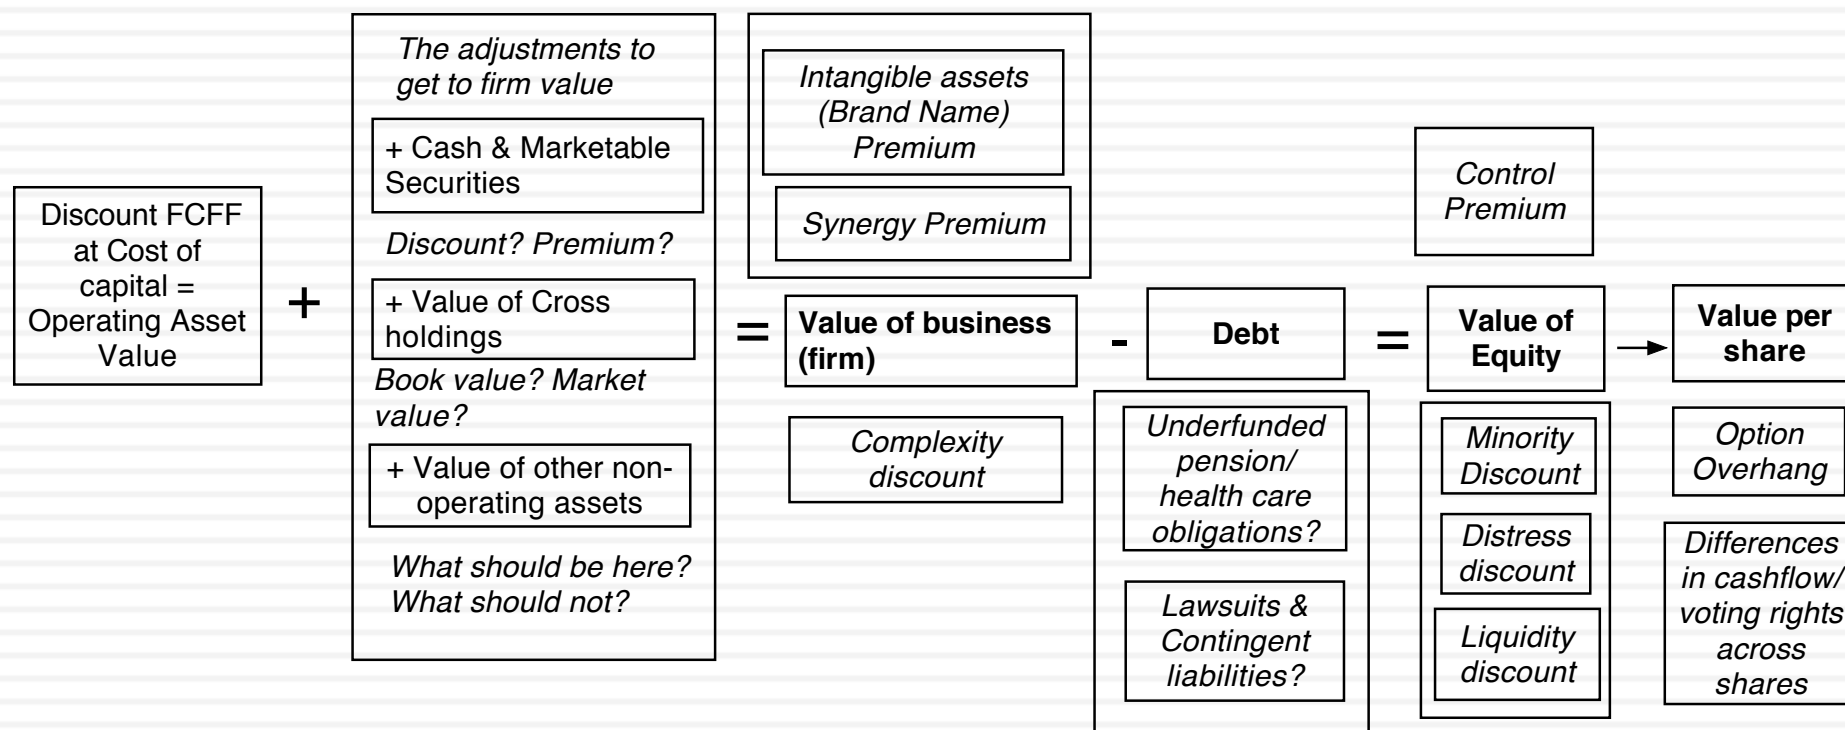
Discount FCFF at Cost of capital = Operating Asset Value

+

The adjustments to get to firm value

+ Cash & Marketable Securities

Discount? Premium?

+ Value of Cross holdings

Book value? Market value?

+ Value of other non-operating assets

What should be here? What should not?

Intangible assets (Brand Name) Premium

Synergy Premium

=

Value of business (firm)

Complexity discount

-

Debt

Underfunded pension/ health care obligations?

Lawsuits & Contingent liabilities?

Control Premium

=

Value of Equity

Minority Discount

Distress discount

Liquidity discount

Value per share

Option Overhang

Differences in cashflow/ voting rights across shares